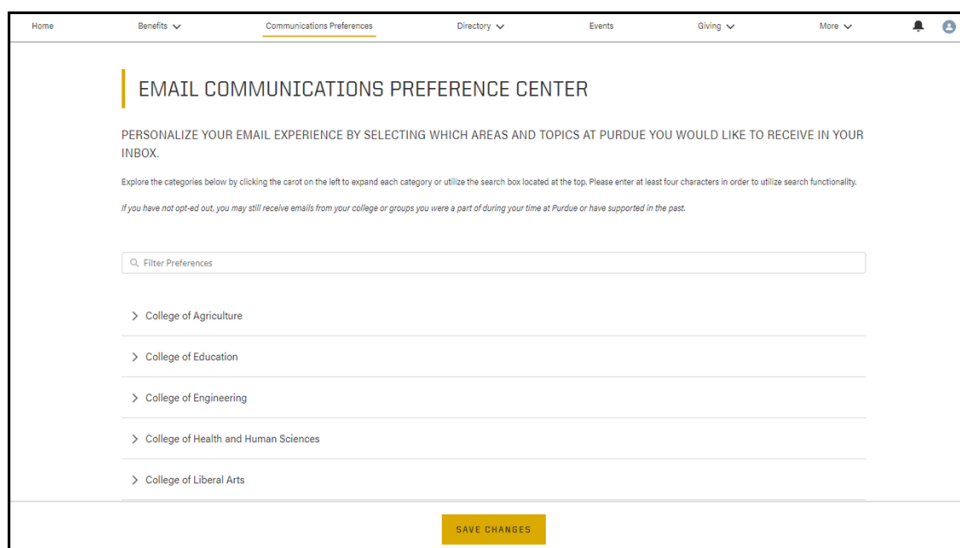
Home Benefits Communications Preferences Directory Events Giving More

EMAIL COMMUNICATIONS PREFERENCE CENTER

PERSONALIZE YOUR EMAIL EXPERIENCE BY SELECTING WHICH AREAS AND TOPICS AT PURDUE YOU WOULD LIKE TO RECEIVE IN YOUR INBOX.

Explore the categories below by clicking the carot on the left to expand each category or utilize the search box located at the top. Please enter at least four characters in order to utilize search functionality.

If you have not opt-ed out, you may still receive emails from your college or groups you were a part of during your time at Purdue or have supported in the past.

Filter Preferences

College of Agriculture

College of Education

College of Engineering

College of Health and Human Sciences

College of Liberal Arts

SAVE CHANGES